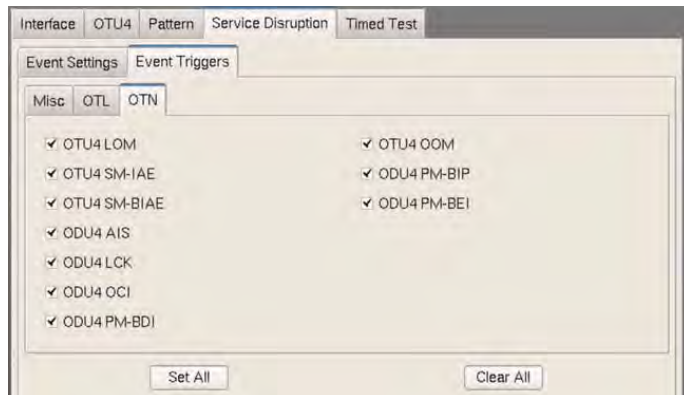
Interface | OTU4 | Pattern | Service Disruption | Timed Test

Event Settings | Event Triggers

Misc | OTL | OTN

✔ OTU4 LOM
✔ OTU4 SM-IAE
✔ OTU4 SM-BIAE
✔ ODU4 AIS
✔ ODU4 LCK
✔ ODU4 OCI
✔ ODU4 PM-BDI

✔ OTU4 OOM
✔ ODU4 PM-BIP
✔ ODU4 PM-BEI

Set All

Clear All